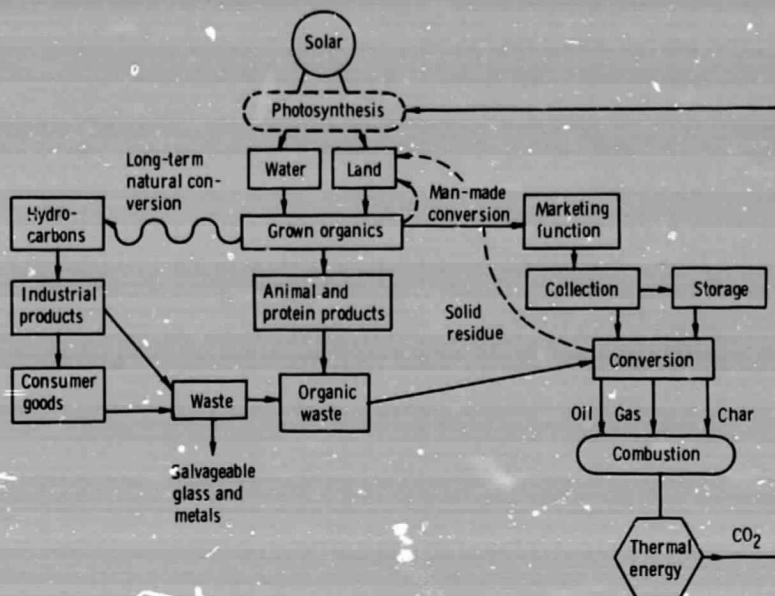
Solar

Photosynthesis

Water

Land

Long-term natural conversion

Man-made conversion

Hydrocarbons

Grown organics

Marketing function

Industrial products

Animal and protein products

Collection

Storage

Solid residue

Consumer goods

Waste

Organic waste

Conversion

Oil

Gas

Char

Combustion

Salvageable glass and metals

Thermal energy

$CO_2$